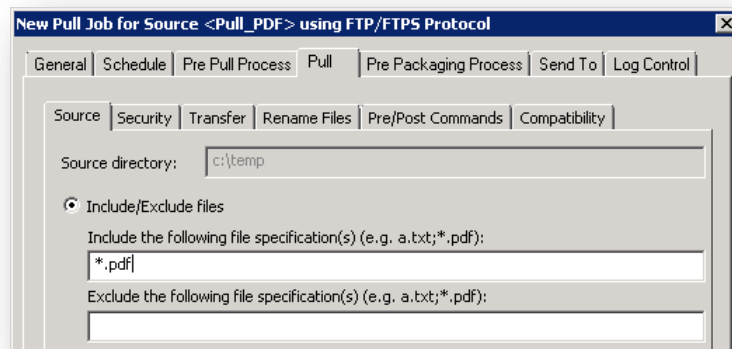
New Pull Job for Source <Pull_PDF> using FTP/FTPS Protocol

General | Schedule | Pre Pull Process | Pull | Pre Packaging Process | Send To | Log Control

Source | Security | Transfer | Rename Files | Pre/Post Commands | Compatibility

Source directory: c:\temp

Include/Exclude files

Include the following file specification(s) (e.g. a.txt;*.pdf):

*.pdf

Exclude the following file specification(s) (e.g. a.txt;*.pdf):